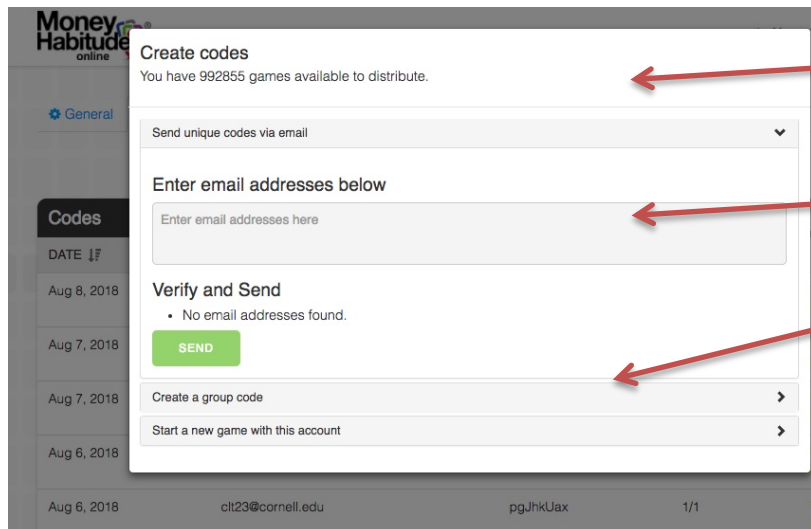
Money Habitudes online

General

Codes

DATE

Aug 8, 2018

Aug 7, 2018

Aug 7, 2018

Aug 6, 2018

Aug 6, 2018 clt23@cornell.edu pgJhkUax 1/1

Create codes

You have 992855 games available to distribute.

Send unique codes via email

Enter email addresses below

Enter email addresses here

Verify and Send

• No email addresses found.

SEND

Create a group code

Start a new game with this account